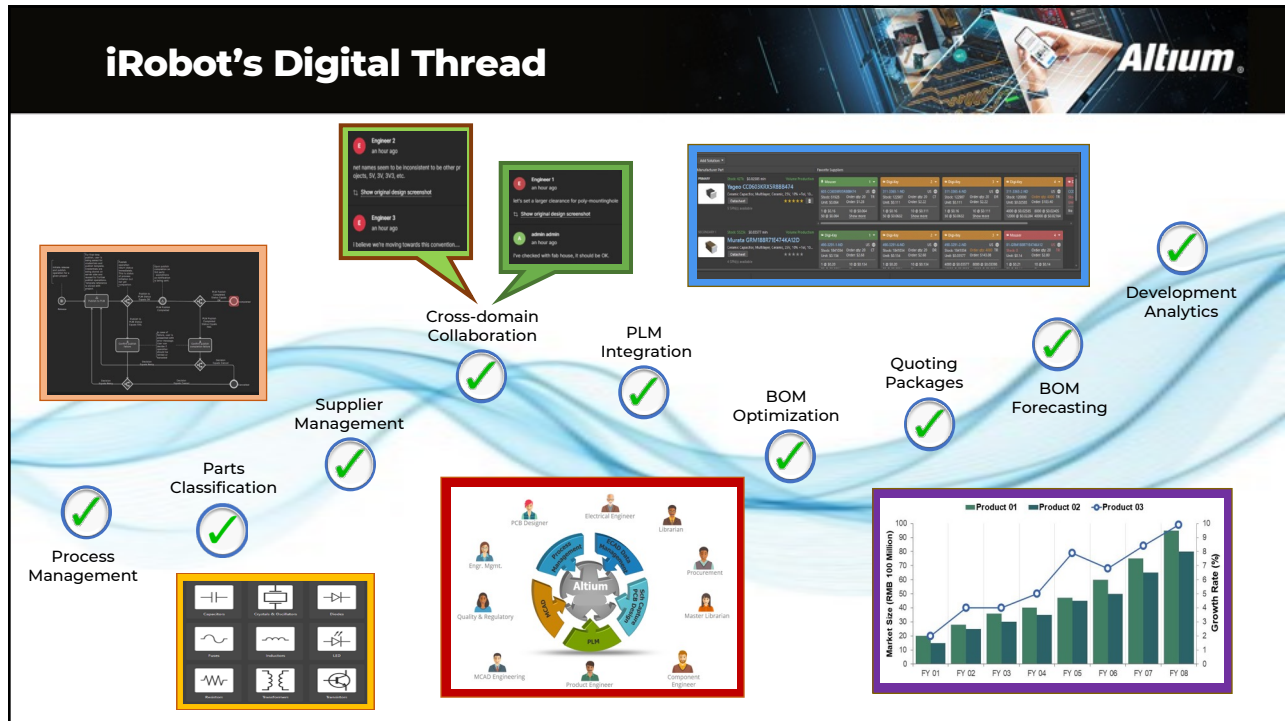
iRobot's Digital Thread

Altium.

Engineer 2
an hour ago

net names seem to be inconsistent to be other projects, 5V, 3V3, etc.

Show original design screenshot

Engineer 3
an hour ago

I believe we're moving towards this convention...

Engineer 1
an hour ago

let's set a larger clearance for poly-mountinghole

Show original design screenshot

admin admin
an hour ago

I've checked with fab house, it should be OK.

Yageo CC0603KRX5R8BB474

Murata GRM188R71E474KA12D

Development Analytics

Cross-domain Collaboration

PLM Integration

Quoting Packages

BOM Forecasting

BOM Optimization

Supplier Management

Parts Classification

Process Management

Capacitors
Crystals & Oscillators
Diodes
Fuses
Inductors
LED
Resistors
Transformers
Transistors

PCB Designer
Electrical Engineer
Librarian
Engr. Mgmt.
Procurement
Quality & Regulatory
Master Librarian
MCAD Engineering
Product Engineer
Component Engineer
Altium
PLM

Product 01 Product 02 Product 03

Market Size (RMB 100 Million)
Growth Rate (%)

| | FY 01 | FY 02 | FY 03 | FY 04 | FY 05 | FY 06 | FY 07 | FY 08 |
|---|---|---|---|---|---|---|---|---|

100 90 80 70 60 50 40 30 20 10 0
10 9 8 7 6 5 4 3 2 1 0